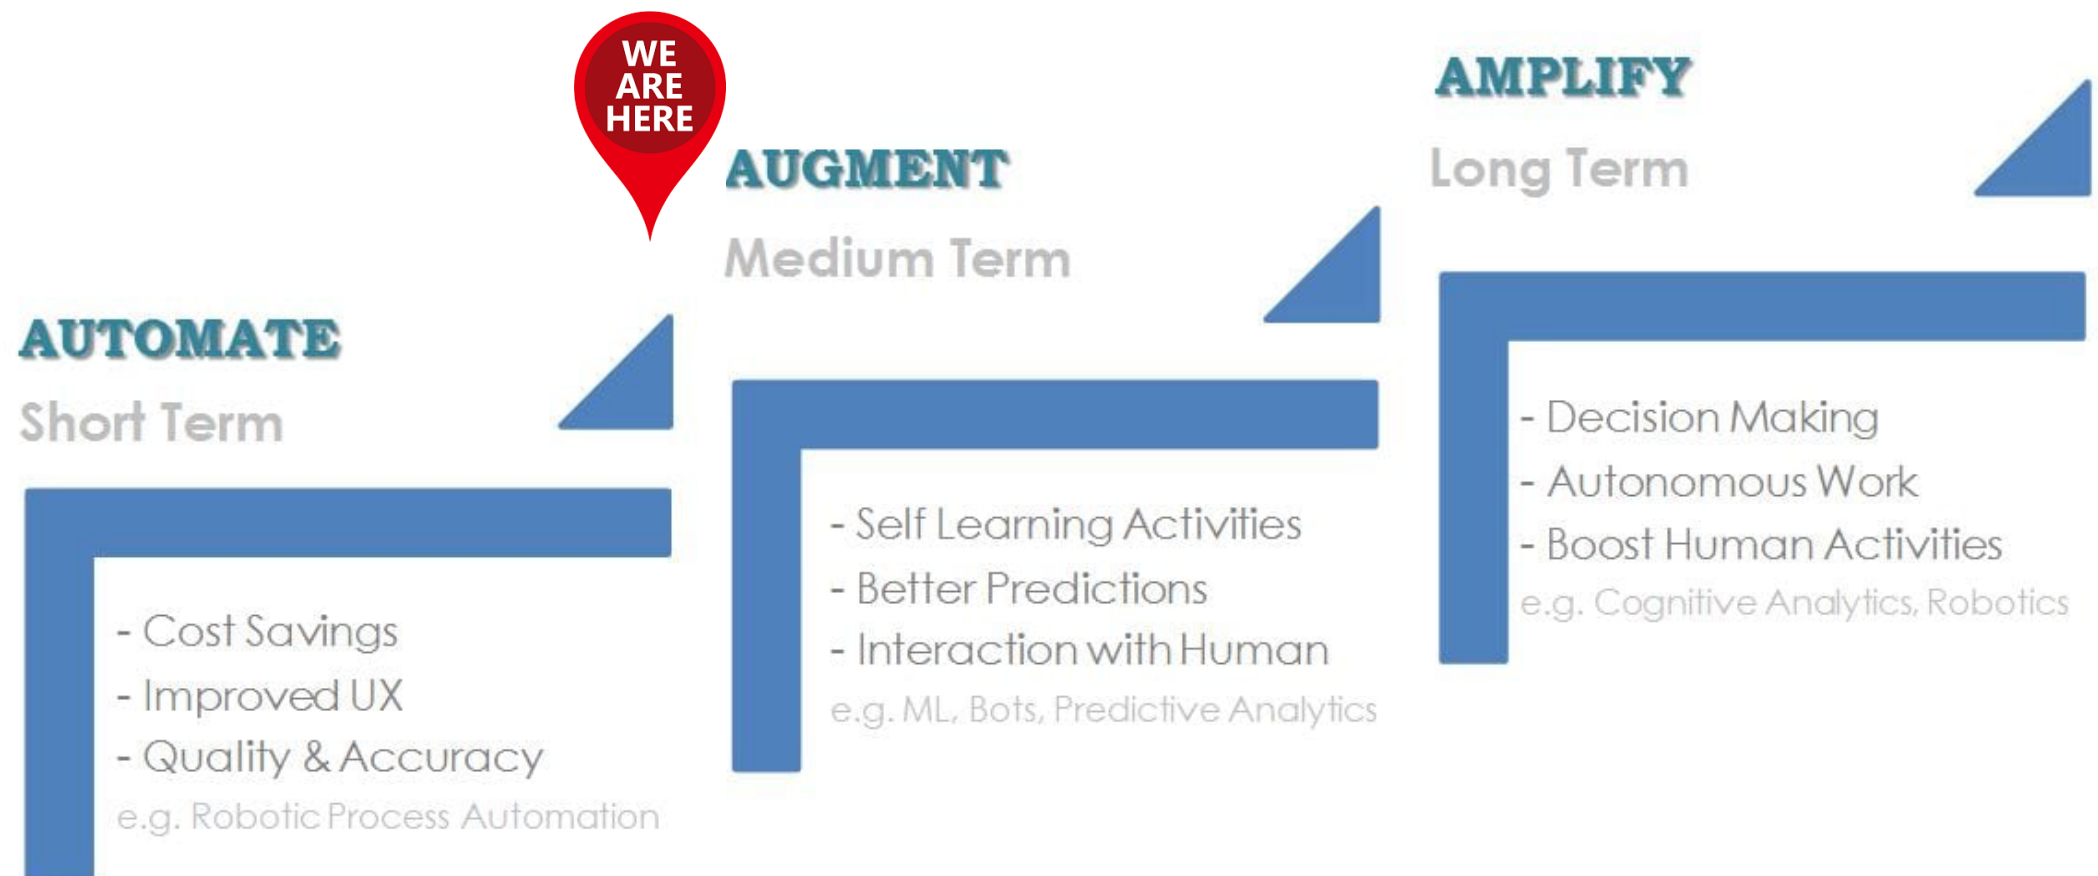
WE ARE HERE

AUTOMATE
Short Term

- Cost Savings
- Improved UX
- Quality & Accuracy
e.g. Robotic Process Automation

AUGMENT
Medium Term

- Self Learning Activities
- Better Predictions
- Interaction with Human
e.g. ML, Bots, Predictive Analytics

AMPLIFY
Long Term

- Decision Making
- Autonomous Work
- Boost Human Activities
e.g. Cognitive Analytics, Robotics